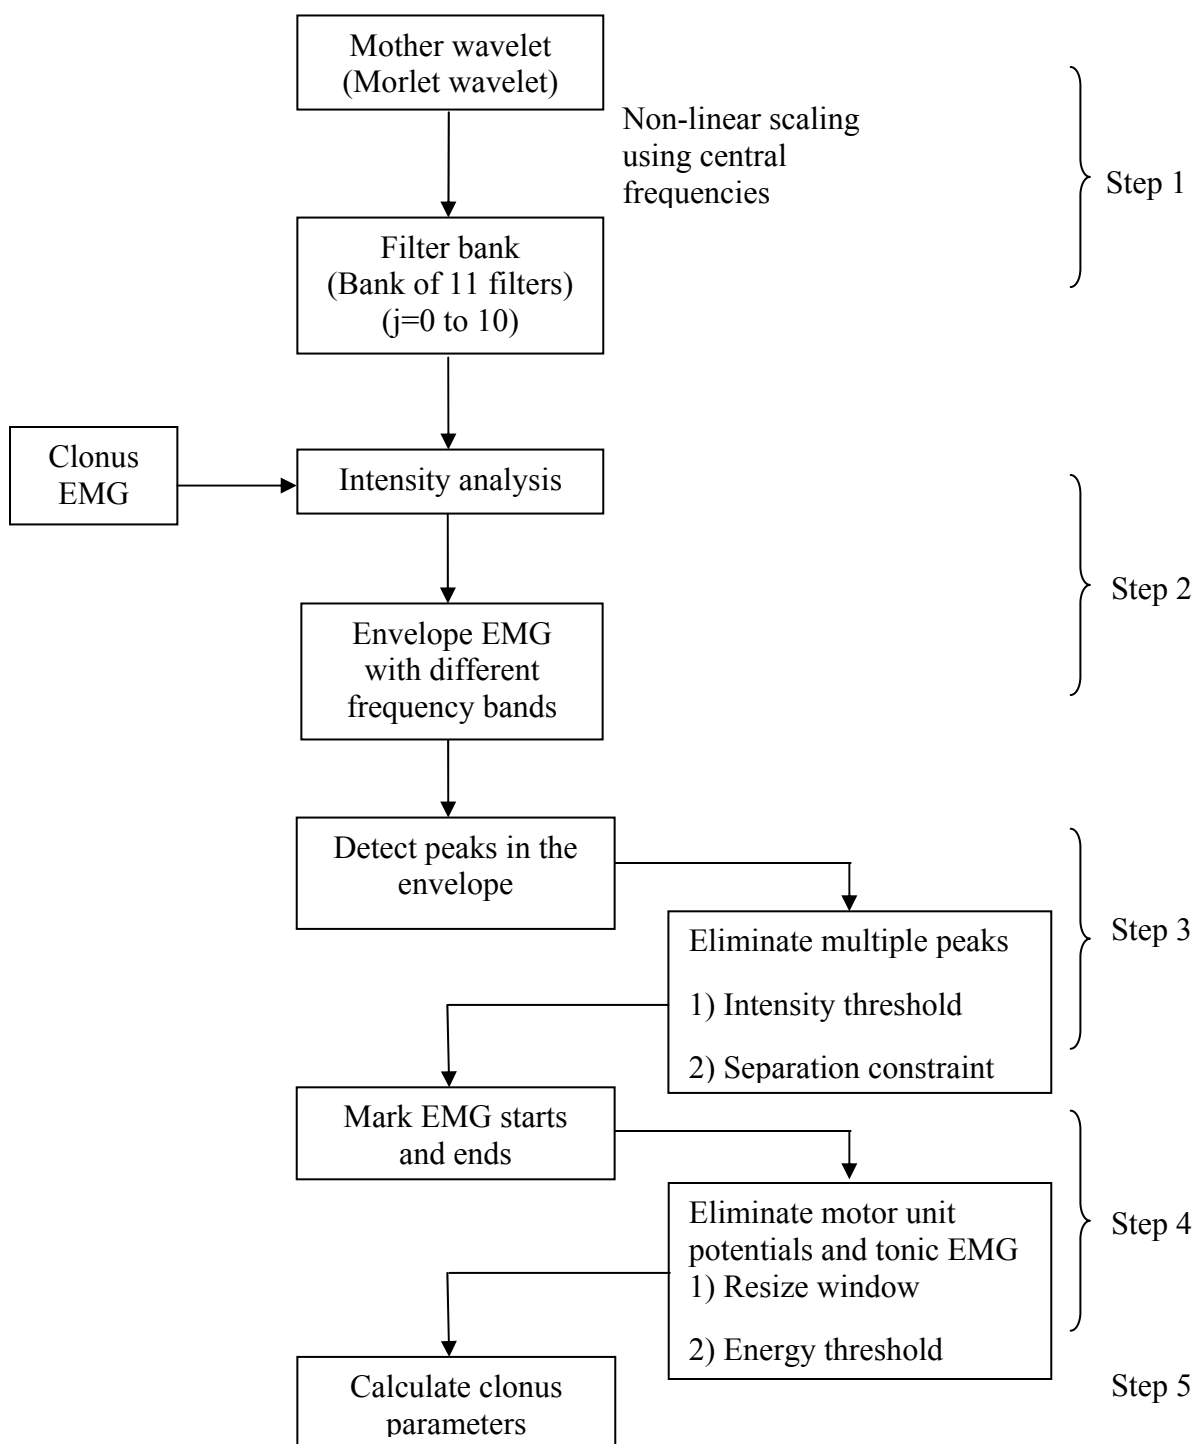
Mother wavelet (Morlet wavelet)

Non-linear scaling using central frequencies

Step 1

Filter bank (Bank of 11 filters) (j=0 to 10)

Clonus EMG

Intensity analysis

Step 2

Envelope EMG with different frequency bands

Detect peaks in the envelope

Eliminate multiple peaks

1) Intensity threshold

2) Separation constraint

Step 3

Mark EMG starts and ends

Eliminate motor unit potentials and tonic EMG

1) Resize window

2) Energy threshold

Step 4

Calculate clonus parameters

Step 5